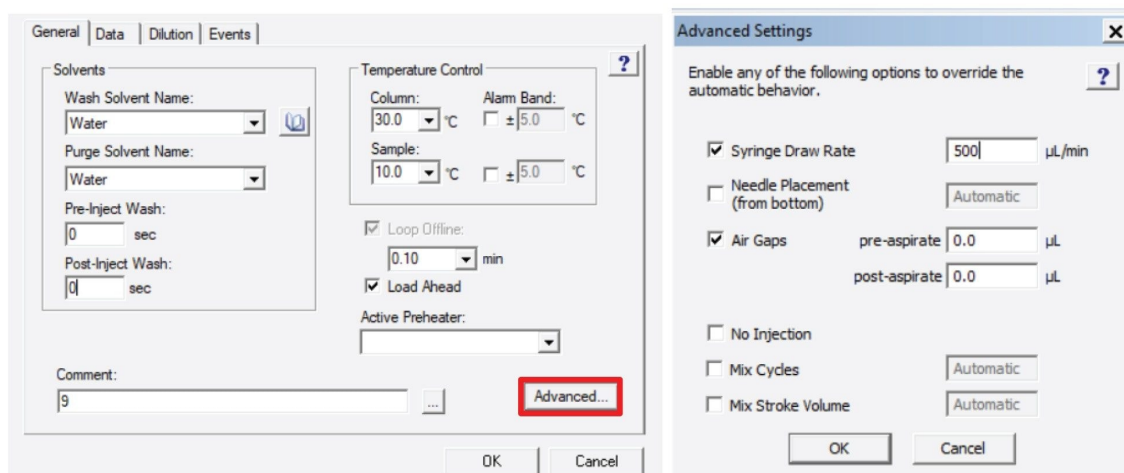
General | Data | Dilution | Events

?

Solvents

Wash Solvent Name:

Water

Purge Solvent Name:

Water

Pre-Inject Wash:

0 sec

Post-Inject Wash:

0 sec

Temperature Control

Column: Alarm Band:

30.0 °C ± 5.0 °C

Sample:

10.0 °C ± 5.0 °C

Loop Offline:

0.10 min

Load Ahead

Active Preheater:

Comment:

9

...

Advanced...

OK Cancel

Advanced Settings

Enable any of the following options to override the automatic behavior.

?

Syringe Draw Rate 500 µL/min

Needle Placement (from bottom) Automatic

Air Gaps pre-aspirate 0.0 µL

post-aspirate 0.0 µL

No Injection

Mix Cycles Automatic

Mix Stroke Volume Automatic

OK Cancel